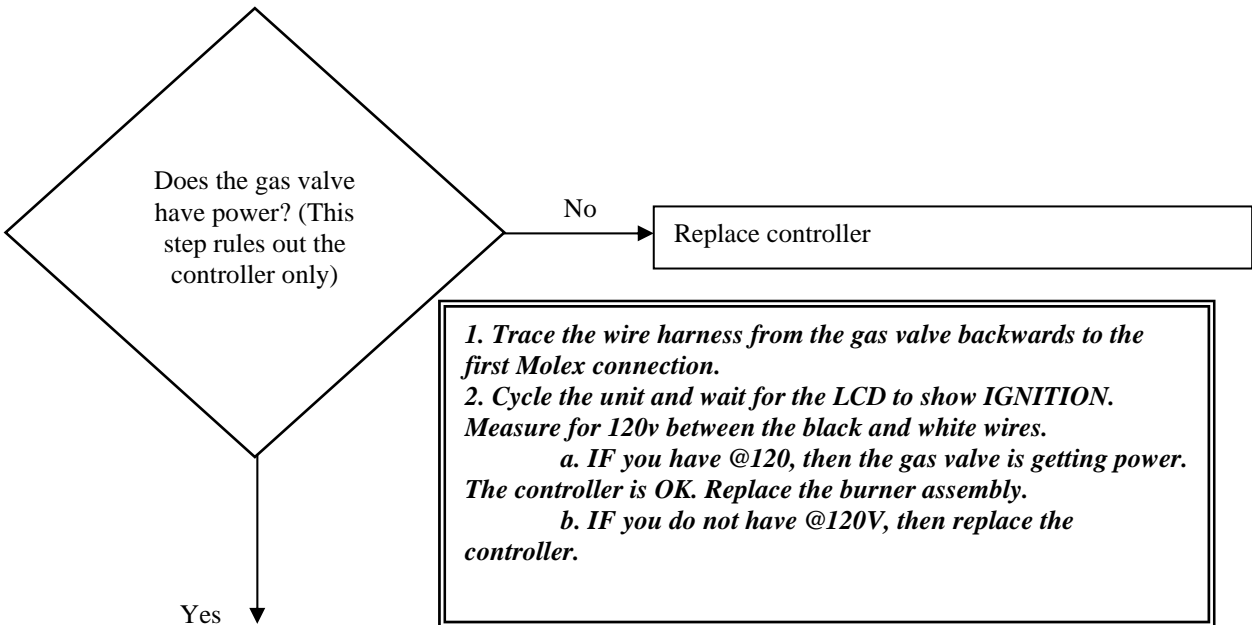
Does the gas valve have power? (This step rules out the controller only)

No

Replace controller

1. Trace the wire harness from the gas valve backwards to the first Molex connection.
2. Cycle the unit and wait for the LCD to show IGNITION. Measure for 120v between the black and white wires.
a. IF you have @120, then the gas valve is getting power. The controller is OK. Replace the burner assembly.
b. IF you do not have @120V, then replace the controller.

Yes